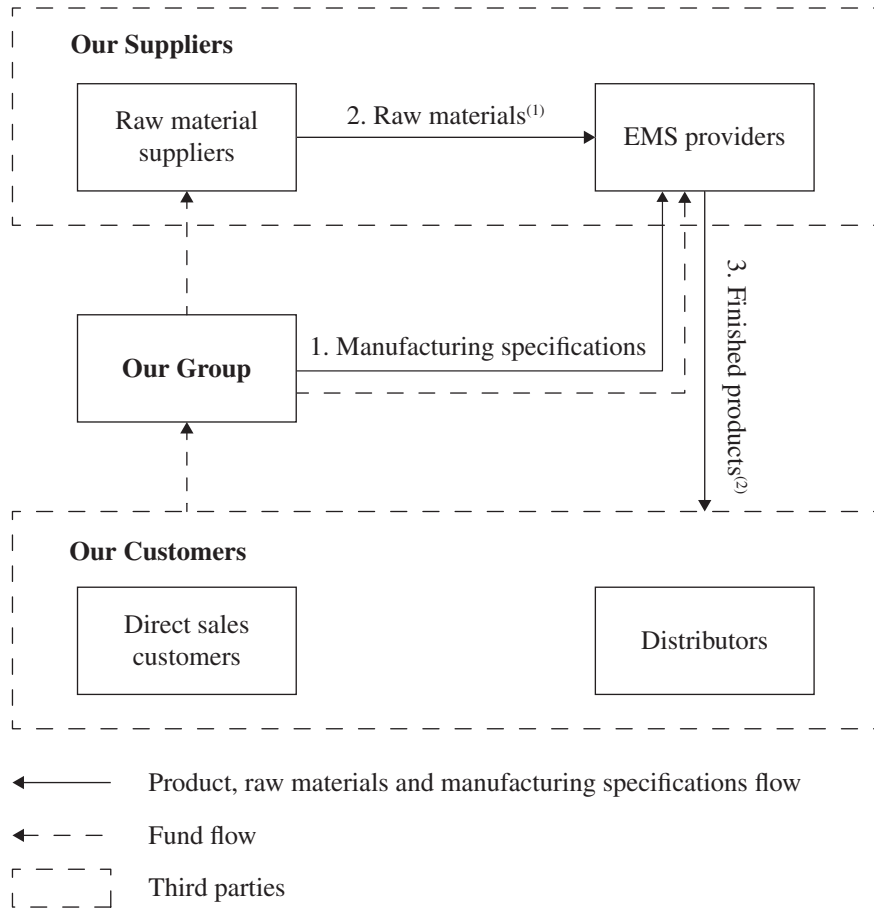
Our Suppliers

Raw material suppliers

2. Raw materials$^{(1)}$

EMS providers

Our Group

1. Manufacturing specifications

3. Finished products$^{(2)}$

Our Customers

Direct sales customers

Distributors

Product, raw materials and manufacturing specifications flow

Fund flow

Third parties